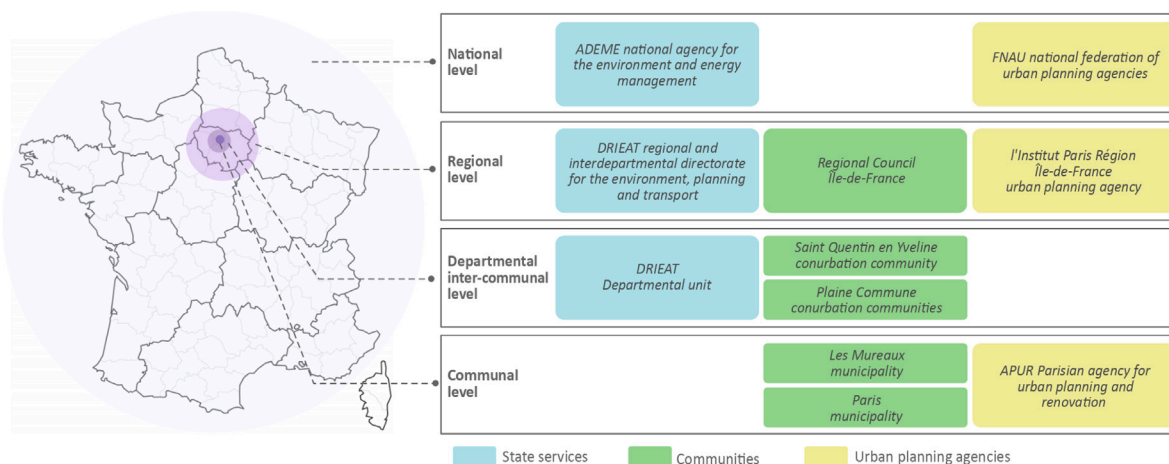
National level

ADEME national agency for the environment and energy management

FNAU national federation of urban planning agencies

Regional level

DRIEAT regional and interdepartmental directorate for the environment, planning and transport

Regional Council Île-de-France

l'Institut Paris Région Île-de-France urban planning agency

Departmental inter-communal level

DRIEAT Departmental unit

Saint Quentin en Yveline conurbation community

Plaine Commune conurbation communities

Communal level

Les Mureaux municipality

Paris municipality

APUR Parisian agency for urban planning and renovation

State services

Communities

Urban planning agencies